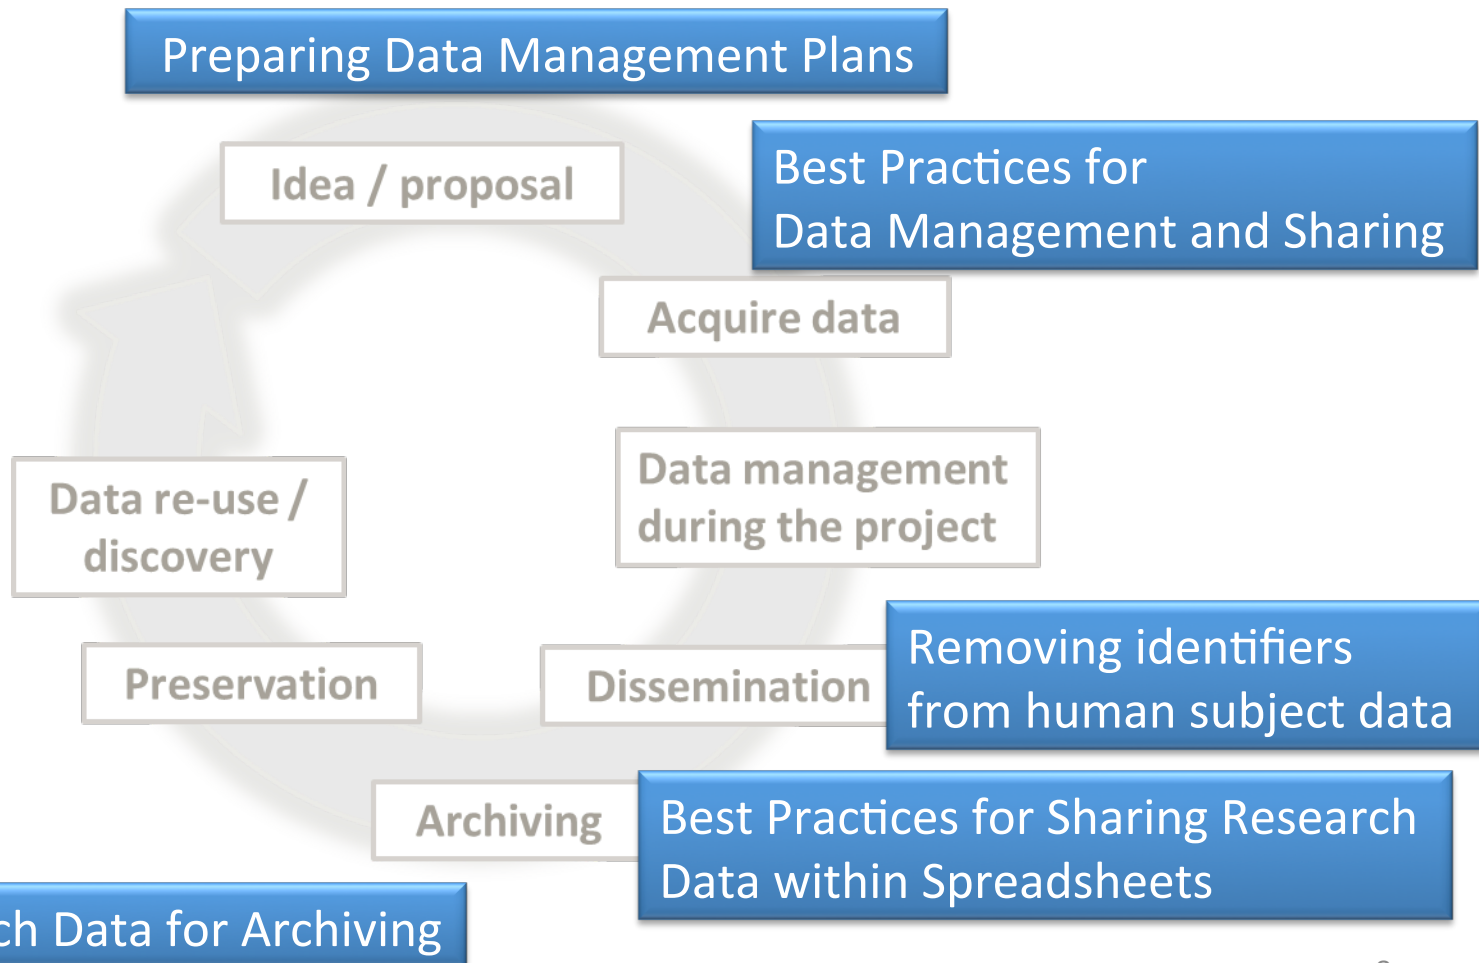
Preparing Data Management Plans

Idea / proposal

Best Practices for Data Management and Sharing

Acquire data

Data management during the project

Data re-use / discovery

Preservation

Dissemination

Removing identifiers from human subject data

Archiving

Best Practices for Sharing Research Data within Spreadsheets

ch Data for Archiving